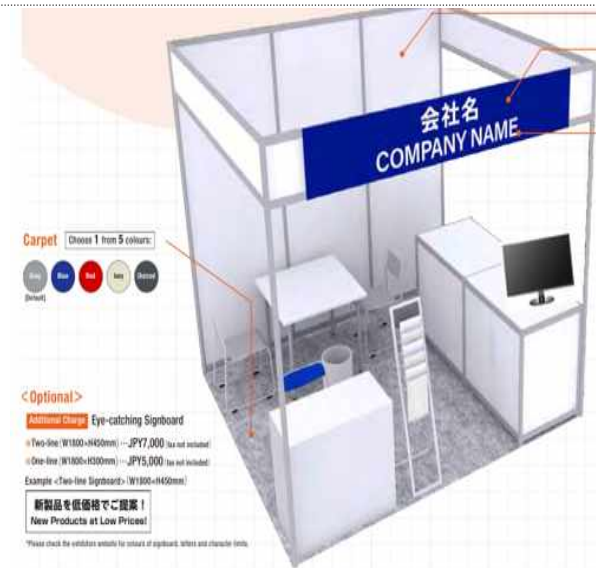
会社名
COMPANY NAME

Carpet Choose 1 from 5 colours:

Grey (Default) Blue Red Ivory Charcoal

<Optional>

Additional Charge Eye-catching Signboard

Two-line (W1800×H450mm) ···JPY7,000 (tax not included)

One-line (W1800×H300mm) ···JPY5,000 (tax not included)

Example <Two-line Signboard> (W1800×H450mm)

新製品を低価格でご提案！
New Products at Low Prices!

*Please check the exhibitors website for colours of signboard, letters and character limits.